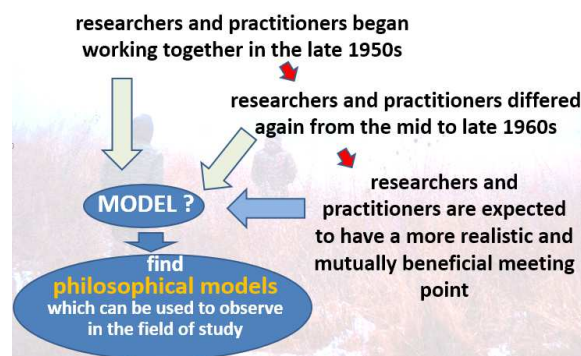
researchers and practitioners began working together in the late 1950s

researchers and practitioners differed again from the mid to late 1960s

researchers and practitioners are expected to have a more realistic and mutually beneficial meeting point

MODEL ?

find philosophical models which can be used to observe in the field of study